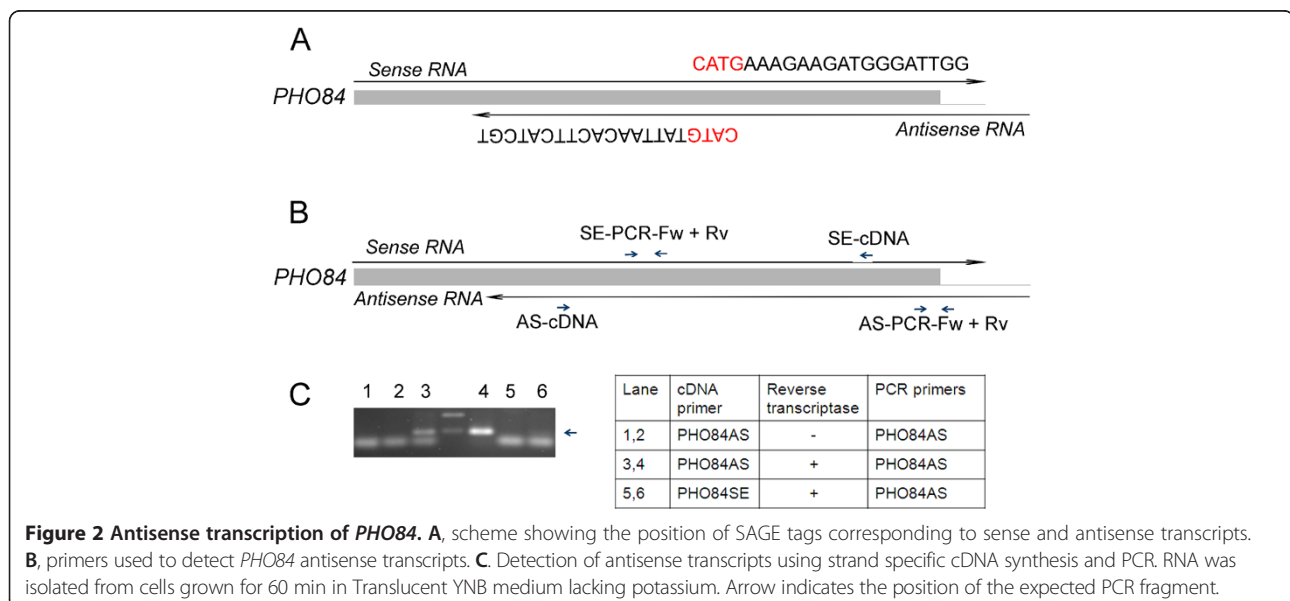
A

Sense RNA

CATGAAAGAAGATGGGATTGG

PHO84

Antisense RNA

CATGTATTAACACTTCATCGT

B

Sense RNA

SE-PCR-Fw + Rv

SE-cDNA

PHO84

Antisense RNA

AS-cDNA

AS-PCR-Fw + Rv

C

1 2 3 4 5 6

| Lane | cDNA primer | Reverse transcriptase | PCR primers |
|---|---|---|---|
| 1,2 | PHO84AS | - | PHO84AS |
| 3,4 | PHO84AS | + | PHO84AS |
| 5,6 | PHO84SE | + | PHO84AS |

**Figure 2 Antisense transcription of *PHO84*. A**, scheme showing the position of SAGE tags corresponding to sense and antisense transcripts. **B**, primers used to detect *PHO84* antisense transcripts. **C**. Detection of antisense transcripts using strand specific cDNA synthesis and PCR. RNA was isolated from cells grown for 60 min in Translucent YNB medium lacking potassium. Arrow indicates the position of the expected PCR fragment.